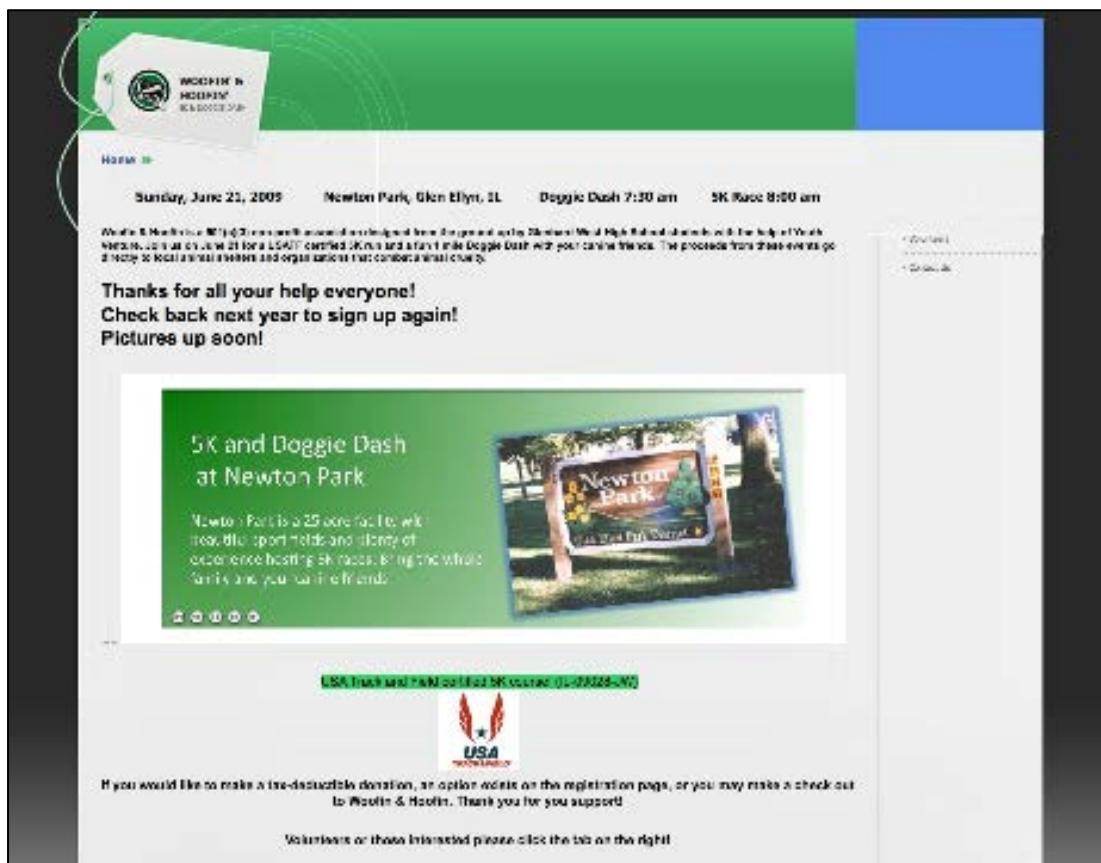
WOOFIN' & HOOFIN' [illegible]

Home »

Sunday, June 21, 2009 Newton Park, Glen Ellyn, IL Doggie Dash 7:30 am 5K Race 8:00 am

Woofin & Hoofin is a 501(c)(3) non-profit organization designed from the ground up by Glenbard West High School students with the help of Youth Venture. Join us on June 21 for a USATF certified 5K run and a fun 1 mile Doggie Dash with your canine friends. The proceeds from these events go directly to local animal shelters and organizations that combat animal cruelty.

Thanks for all your help everyone!
Check back next year to sign up again!
Pictures up soon!

• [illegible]
• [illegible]

5K and Doggie Dash at Newton Park

Newton Park is a 25 acre facility with beautiful sport fields and plenty of experience hosting 5K races. Bring the whole family and your canine friends.

Newton Park
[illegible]

USA Track and Field certified 5K course (IL-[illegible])

USA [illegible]

If you would like to make a tax-deductible donation, an option exists on the registration page, or you may make a check out to Woofin & Hoofin. Thank you for you support!

Volunteers or those interested please click the tab on the right!